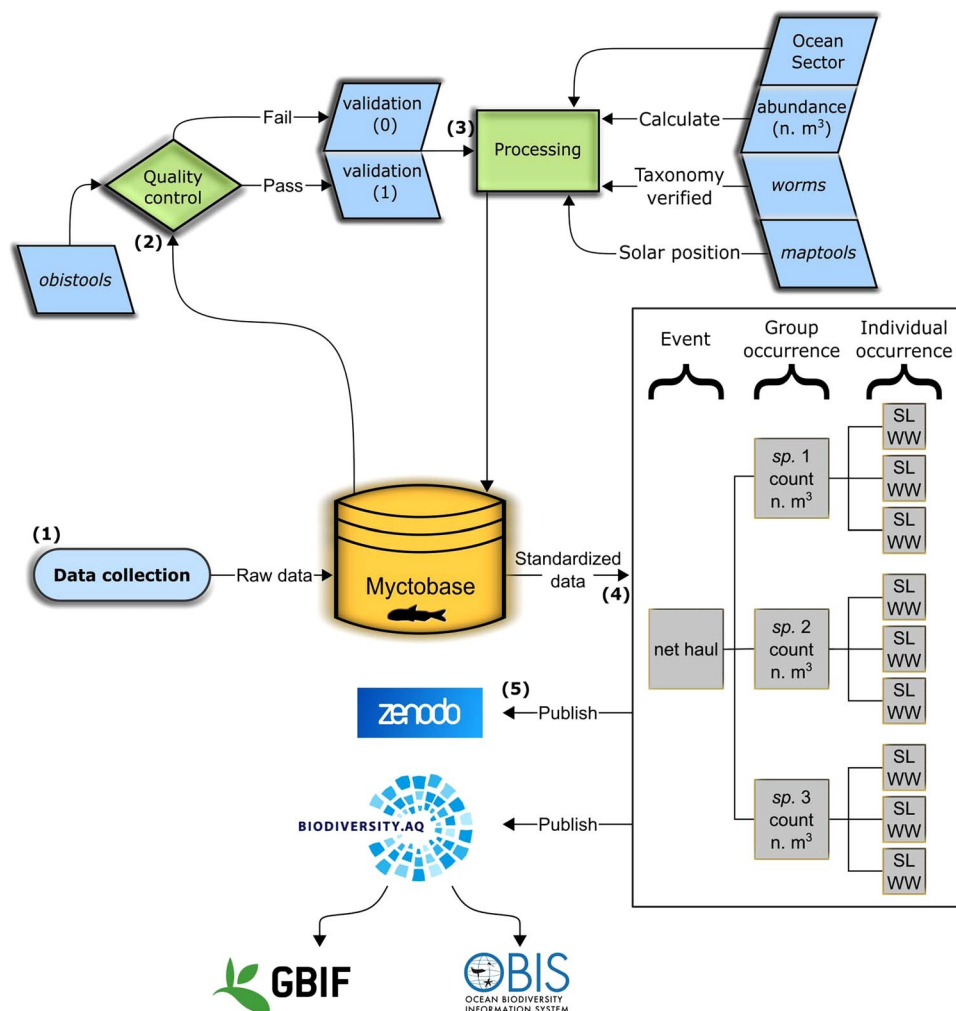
Ocean Sector

Fail

validation (0)

(3)

Processing

Calculate

abundance (n. m$^3$)

Quality control

Pass

validation (1)

Taxonomy verified

worms

(2)

Solar position

maptools

obistools

Event

Group occurrence

Individual occurrence

SL WW

sp. 1 count n. m$^3$

SL WW

SL WW

(1)

Data collection

Raw data

Myctobase

Standardized data

(4)

SL WW

net haul

sp. 2 count n. m$^3$

SL WW

SL WW

(5)

zenodo

Publish

SL WW

BIODIVERSITY.AQ

Publish

sp. 3 count n. m$^3$

SL WW

SL WW

GBIF

OBIS

OCEAN BIODIVERSITY INFORMATION SYSTEM